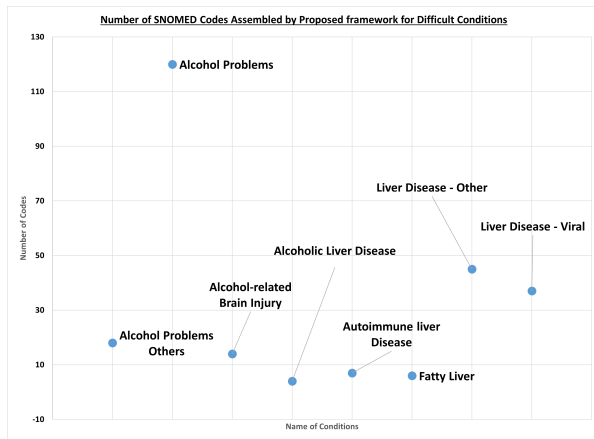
Number of SNOMED Codes Assembled by Proposed framework for Difficult Conditions

130
110
90
70
50
30
10
-10

Number of Codes

Alcohol Problems
Liver Disease - Other
Liver Disease - Viral
Alcoholic Liver Disease
Alcohol-related Brain Injury
Autoimmune liver Disease
Alcohol Problems Others
Fatty Liver

Name of Conditions